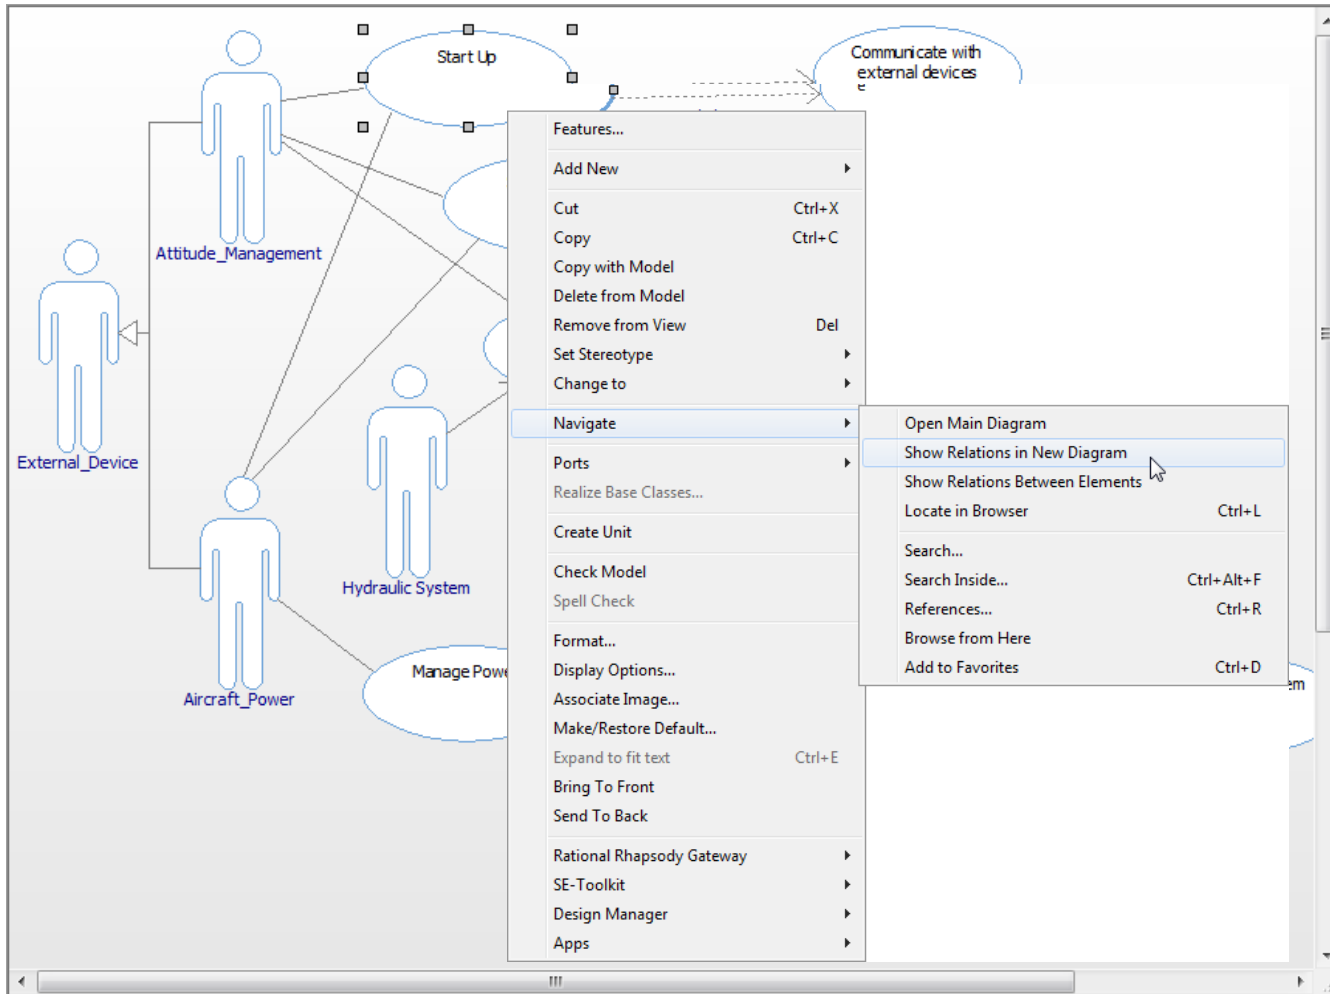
Start Up

Communicate with external devices

Attitude_Management

External_Device

Hydraulic System

Aircraft_Power

Manage Powe

Features...
Add New
Cut Ctrl+X
Copy Ctrl+C
Copy with Model
Delete from Model
Remove from View Del
Set Stereotype
Change to
Navigate
Ports
Realize Base Classes...
Create Unit
Check Model
Spell Check
Format...
Display Options...
Associate Image...
Make/Restore Default...
Expand to fit text Ctrl+E
Bring To Front
Send To Back
Rational Rhapsody Gateway
SE-Toolkit
Design Manager
Apps

Open Main Diagram
Show Relations in New Diagram
Show Relations Between Elements
Locate in Browser Ctrl+L
Search...
Search Inside... Ctrl+Alt+F
References... Ctrl+R
Browse from Here
Add to Favorites Ctrl+D

em